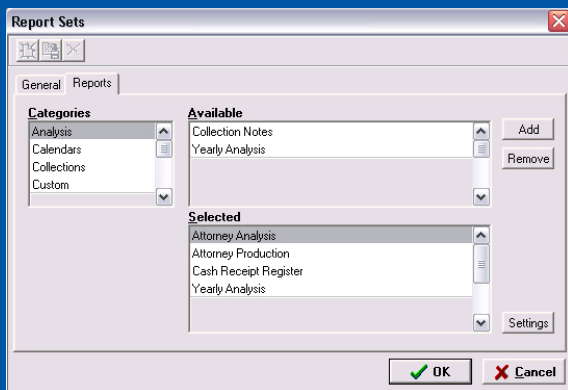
Report Sets

General Reports

Categories
Analysis
Calendars
Collections
Custom

Available
Collection Notes
Yearly Analysis

Add
Remove

Selected
Attorney Analysis
Attorney Production
Cash Receipt Register
Yearly Analysis

Settings

OK
Cancel